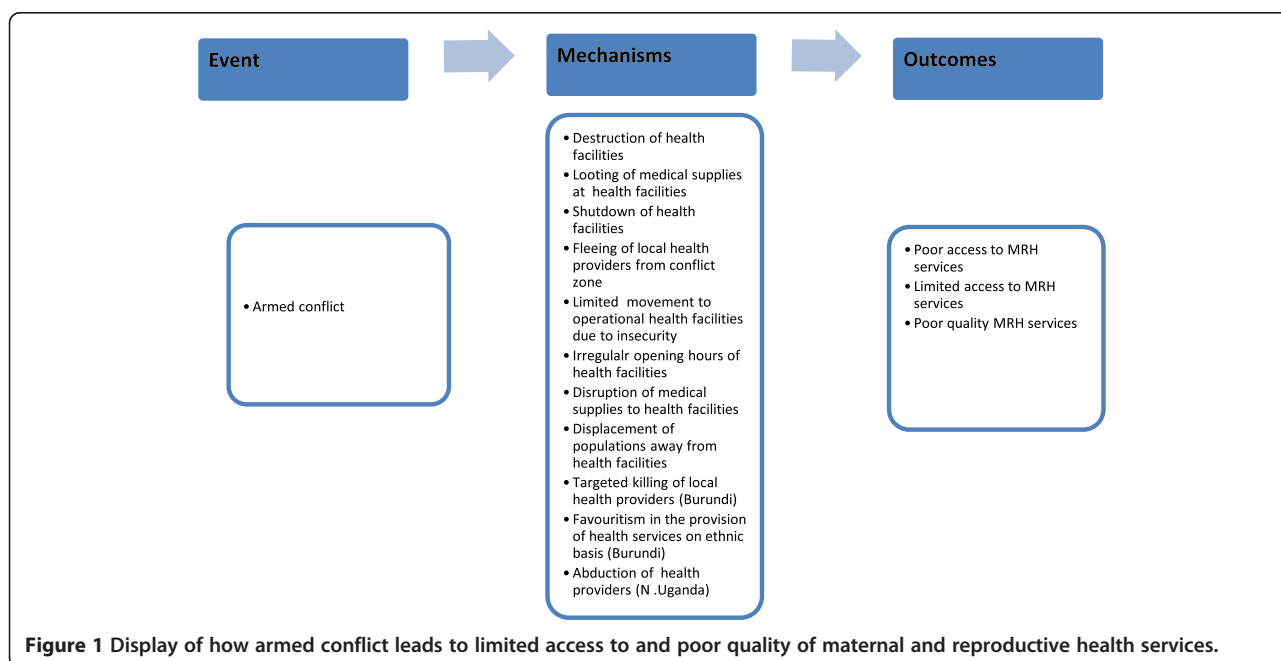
Event

Mechanisms

Outcomes

• Armed conflict

• Destruction of health facilities
• Looting of medical supplies at health facilities
• Shutdown of health facilities
• Fleeing of local health providers from conflict zone
• Limited movement to operational health facilities due to insecurity
• Irregulalr opening hours of health facilities
• Disruption of medical supplies to health facilities
• Displacement of populations away from health facilities
• Targeted killing of local health providers (Burundi)
• Favouritism in the provision of health services on ethnic basis (Burundi)
• Abduction of health providers (N .Uganda)

• Poor access to MRH services
• Limited access to MRH services
• Poor quality MRH services

**Figure 1** Display of how armed conflict leads to limited access to and poor quality of maternal and reproductive health services.